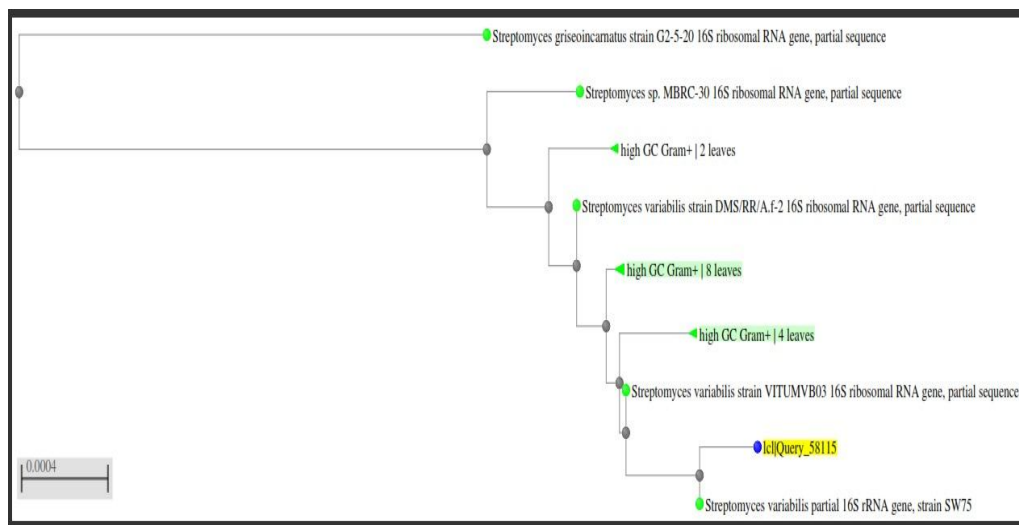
Streptomyces griseoincarnatus strain G2-5-20 16S ribosomal RNA gene, partial sequence

Streptomyces sp. MBRC-30 16S ribosomal RNA gene, partial sequence

high GC Gram+ | 2 leaves

Streptomyces variabilis strain DMS/RR/A.f-2 16S ribosomal RNA gene, partial sequence

high GC Gram+ | 8 leaves

high GC Gram+ | 4 leaves

Streptomyces variabilis strain VITUMVB03 16S ribosomal RNA gene, partial sequence

lcl|Query_58115

0.0004

Streptomyces variabilis partial 16S rRNA gene, strain SW75